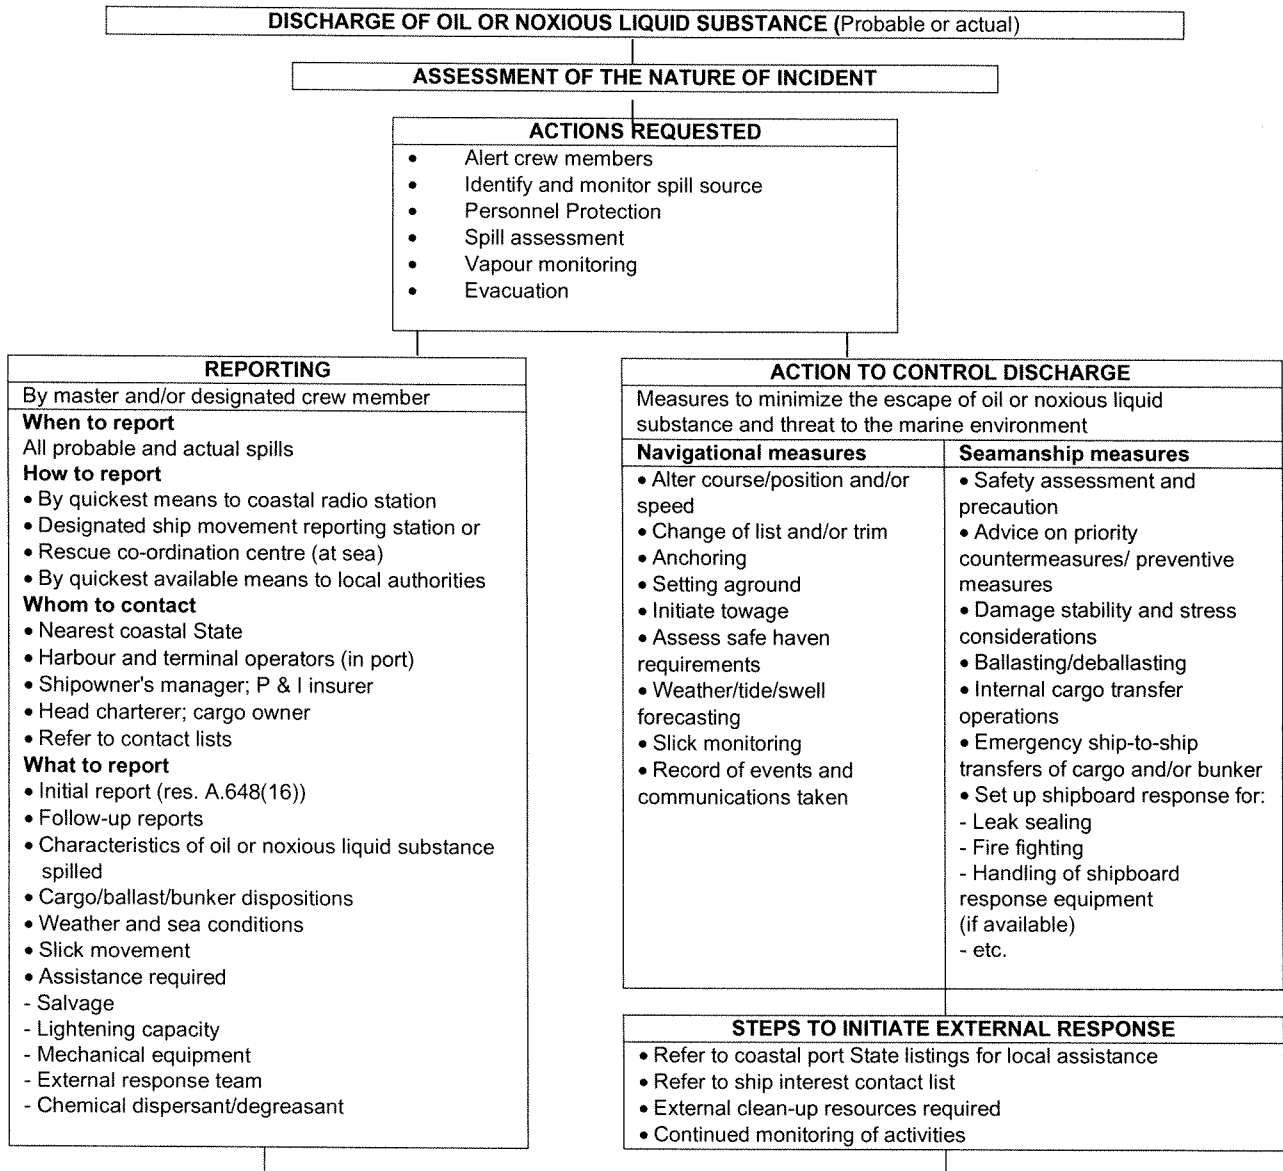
DISCHARGE OF OIL OR NOXIOUS LIQUID SUBSTANCE (Probable or actual)

ASSESSMENT OF THE NATURE OF INCIDENT

ACTIONS REQUESTED
- Alert crew members
- Identify and monitor spill source
- Personnel Protection
- Spill assessment
- Vapour monitoring
- Evacuation

REPORTING
By master and/or designated crew member
When to report
All probable and actual spills
How to report
• By quickest means to coastal radio station
• Designated ship movement reporting station or
• Rescue co-ordination centre (at sea)
• By quickest available means to local authorities
Whom to contact
• Nearest coastal State
• Harbour and terminal operators (in port)
• Shipowner's manager; P & I insurer
• Head charterer; cargo owner
• Refer to contact lists
What to report
• Initial report (res. A.648(16))
• Follow-up reports
• Characteristics of oil or noxious liquid substance spilled
• Cargo/ballast/bunker dispositions
• Weather and sea conditions
• Slick movement
• Assistance required
- Salvage
- Lightening capacity
- Mechanical equipment
- External response team
- Chemical dispersant/degreasant

ACTION TO CONTROL DISCHARGE
Measures to minimize the escape of oil or noxious liquid substance and threat to the marine environment

| Navigational measures | Seamanship measures |
|---|---|
| • Alter course/position and/or speed<br>• Change of list and/or trim<br>• Anchoring<br>• Setting aground<br>• Initiate towage<br>• Assess safe haven requirements<br>• Weather/tide/swell forecasting<br>• Slick monitoring<br>• Record of events and communications taken | • Safety assessment and precaution<br>• Advice on priority countermeasures/ preventive measures<br>• Damage stability and stress considerations<br>• Ballasting/deballasting<br>• Internal cargo transfer operations<br>• Emergency ship-to-ship transfers of cargo and/or bunker<br>• Set up shipboard response for:<br>- Leak sealing<br>- Fire fighting<br>- Handling of shipboard response equipment (if available)<br>- etc. |

STEPS TO INITIATE EXTERNAL RESPONSE
• Refer to coastal port State listings for local assistance
• Refer to ship interest contact list
• External clean-up resources required
• Continued monitoring of activities